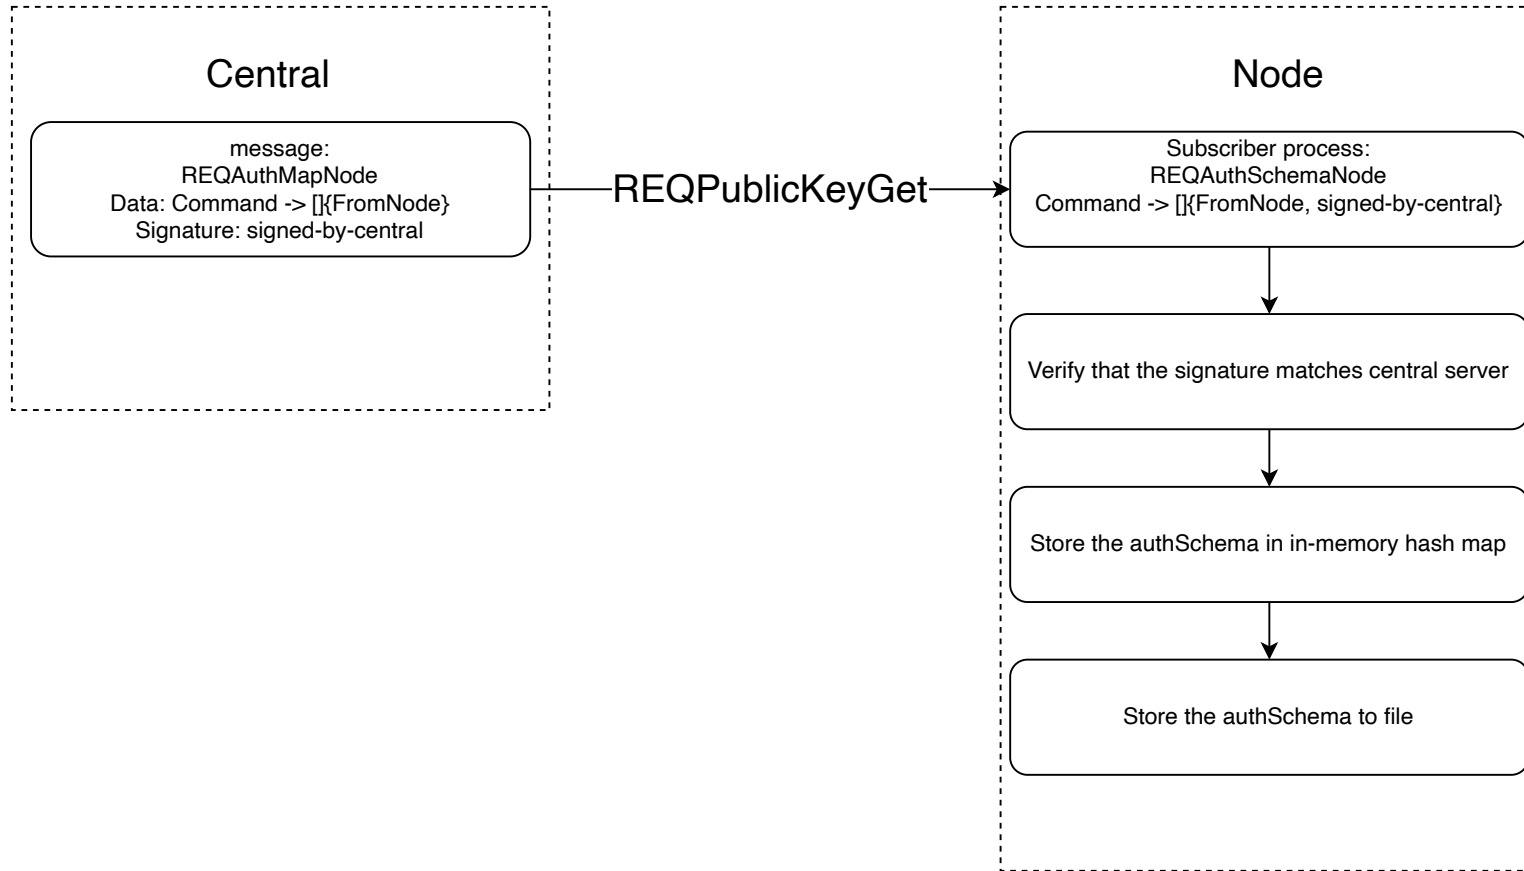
Central

message:
REQAuthMapNode
Data: Command -> []{FromNode}
Signature: signed-by-central

REQPublicKeyGet

Node

Subscriber process:
REQAuthSchemaNode
Command -> []{FromNode, signed-by-central}

Verify that the signature matches central server

Store the authSchema in in-memory hash map

Store the authSchema to file